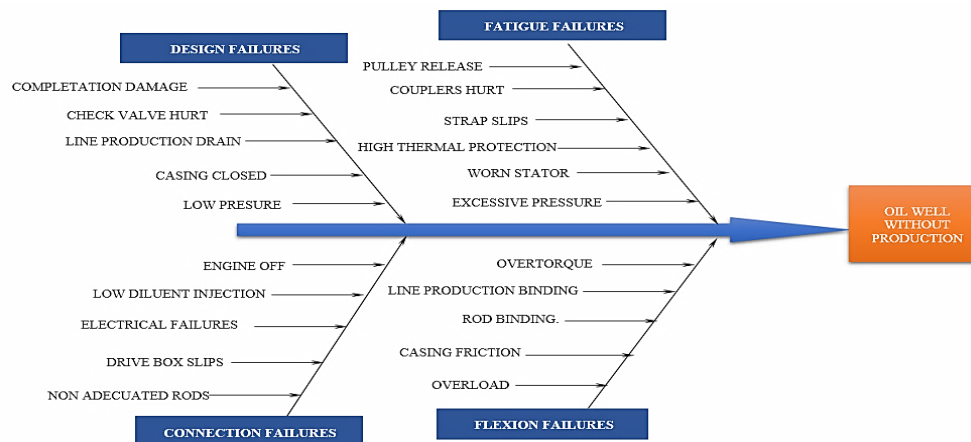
DESIGN FAILURES

COMPLETATION DAMAGE

CHECK VALVE HURT

LINE PRODUCTION DRAIN

CASING CLOSED

LOW PRESURE

FATIGUE FAILURES

PULLEY RELEASE

COUPLERS HURT

STRAP SLIPS

HIGH THERMAL PROTECTION

WORN STATOR

EXCESSIVE PRESSURE

OIL WELL WITHOUT PRODUCTION

ENGINE OFF

LOW DILUENT INJECTION

ELECTRICAL FAILURES

DRIVE BOX SLIPS

NON ADECUATED RODS

CONNECTION FAILURES

OVERTORQUE

LINE PRODUCTION BINDING

ROD BINDING.

CASING FRICTION

OVERLOAD

FLEXION FAILURES